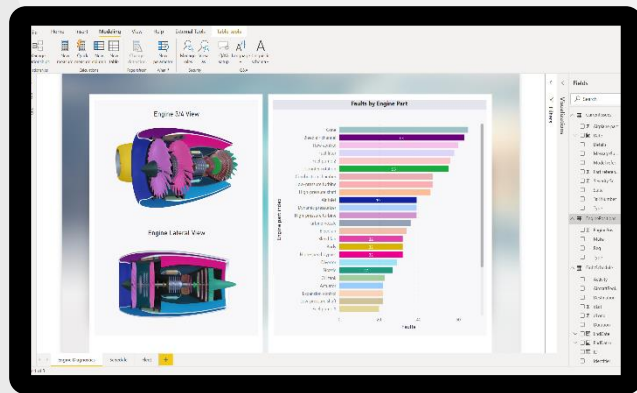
Home Insert Modeling View Help External Tools Table tools

Engine 3/4 View

Engine Lateral View

Faults by Engine Part

Faults

Engine part name

Fields

Search

Filters

Visualizations

Engine diagnostics

+